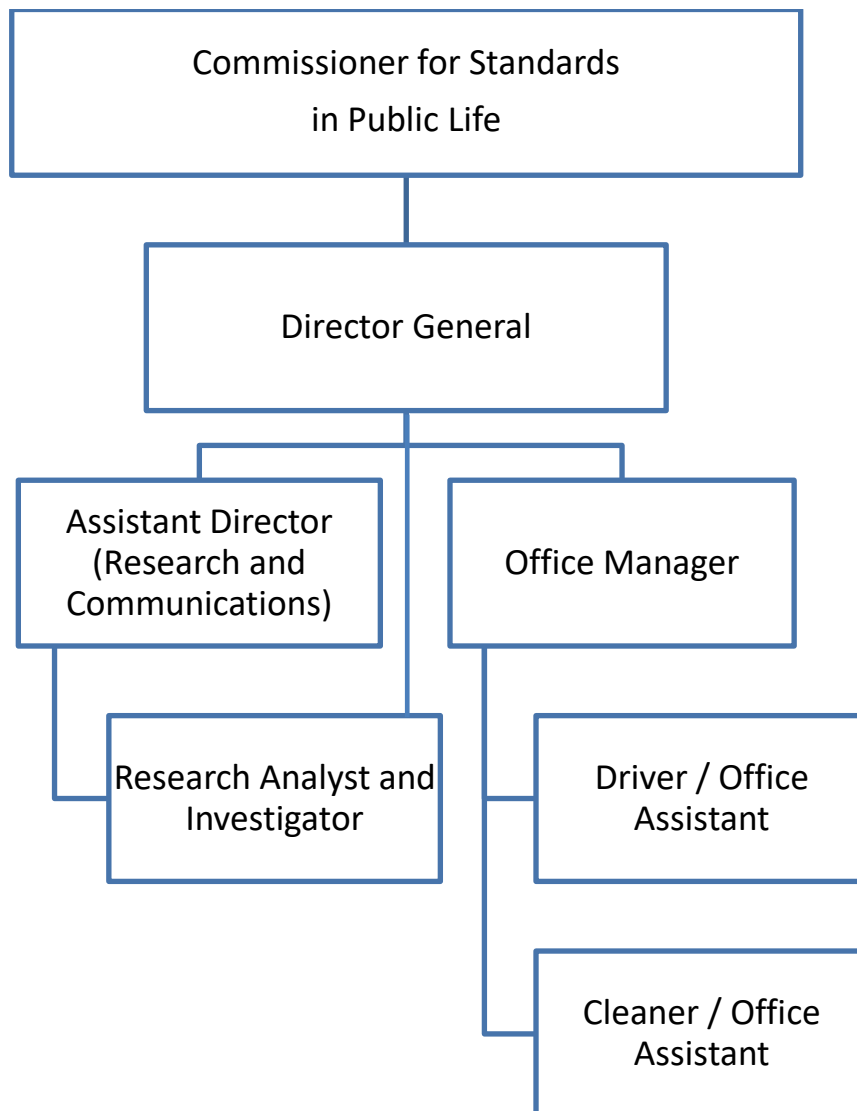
Commissioner for Standards in Public Life

Director General

Assistant Director (Research and Communications)

Office Manager

Research Analyst and Investigator

Driver / Office Assistant

Cleaner / Office Assistant